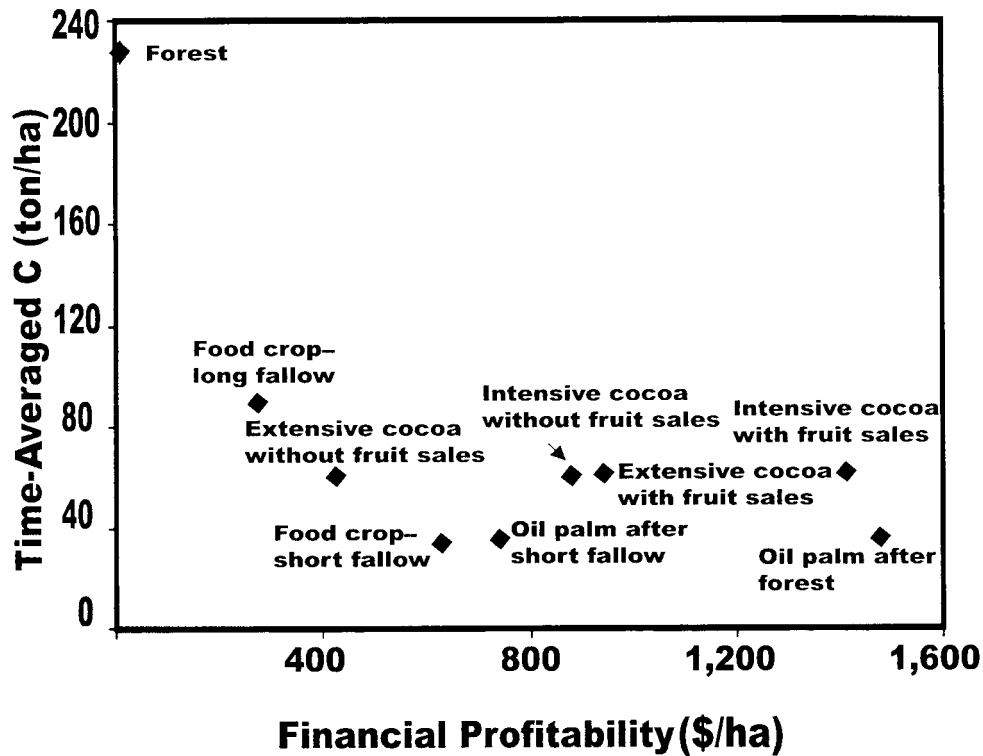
240
200
160
120
80
40
0
Time-Averaged C (ton/ha)

Forest

Food crop–
long fallow

Extensive cocoa
without fruit sales

Intensive cocoa
without fruit sales

Intensive cocoa
with fruit sales

Extensive cocoa
with fruit sales

Food crop–
short fallow

Oil palm after
short fallow

Oil palm after
forest

400
800
1,200
1,600

Financial Profitability($/ha)